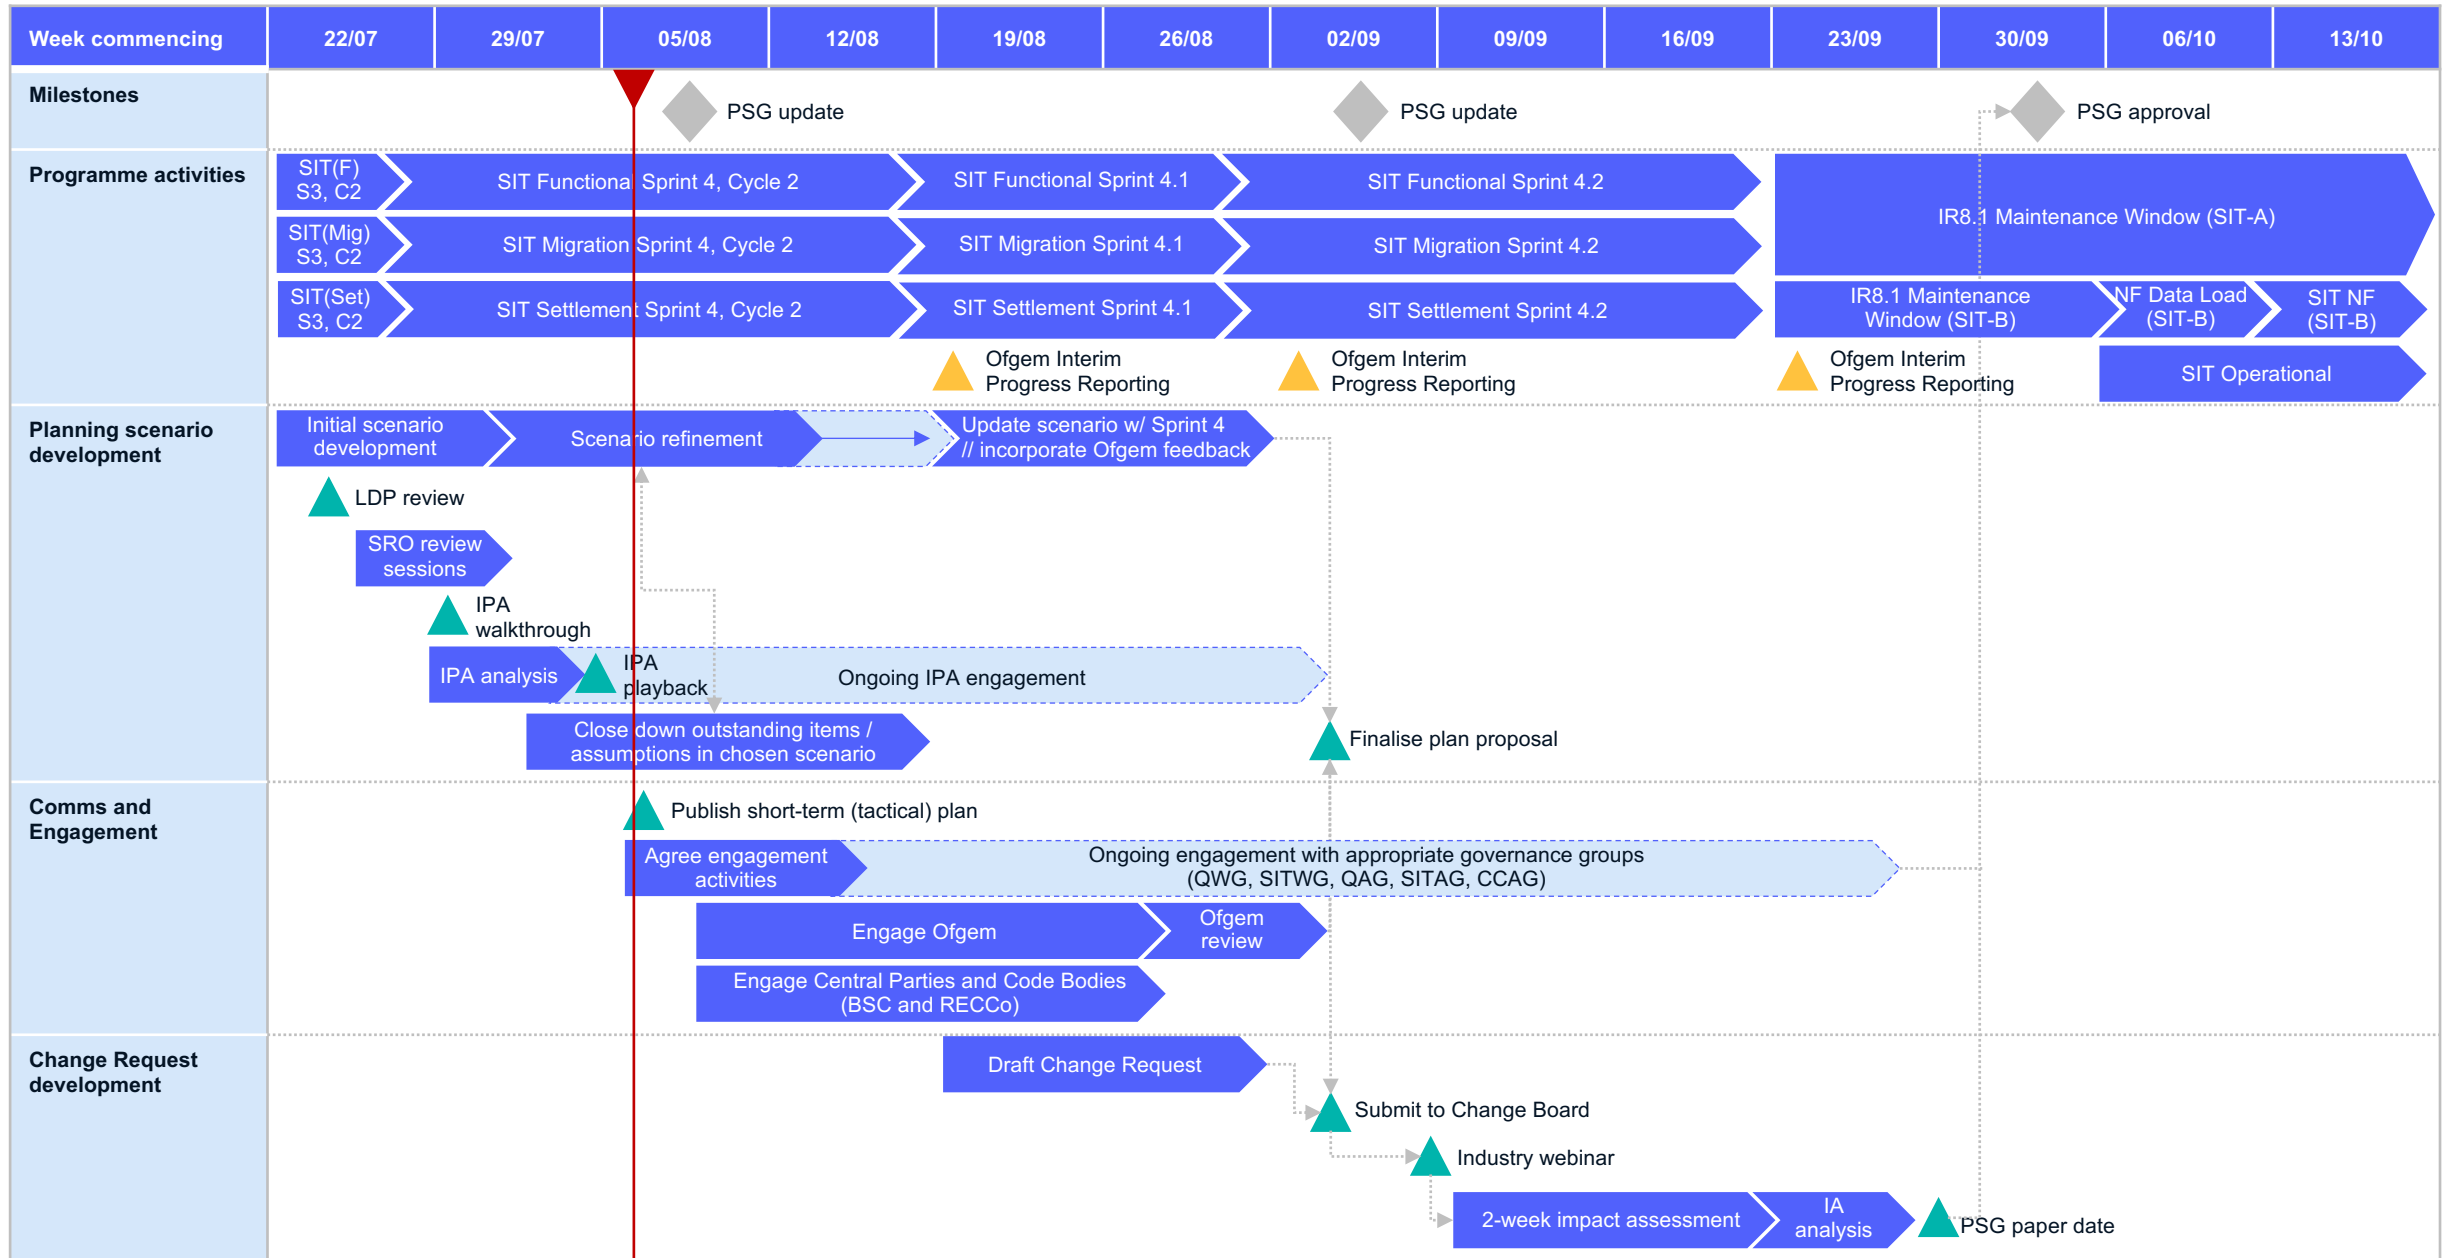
| Week commencing | 22/07 | 29/07 | 05/08 | 12/08 | 19/08 | 26/08 | 02/09 | 09/09 | 16/09 | 23/09 | 30/09 | 06/10 | 13/10 |
|---|---|---|---|---|---|---|---|---|---|---|---|---|---|

Milestones

PSG update

PSG update

PSG approval

Programme activities

SIT(F) S3, C2

SIT Functional Sprint 4, Cycle 2

SIT Functional Sprint 4.1

SIT Functional Sprint 4.2

IR8.1 Maintenance Window (SIT-A)

SIT(Mig) S3, C2

SIT Migration Sprint 4, Cycle 2

SIT Migration Sprint 4.1

SIT Migration Sprint 4.2

SIT(Set) S3, C2

SIT Settlement Sprint 4, Cycle 2

SIT Settlement Sprint 4.1

SIT Settlement Sprint 4.2

IR8.1 Maintenance Window (SIT-B)

NF Data Load (SIT-B)

SIT NF (SIT-B)

Ofgem Interim Progress Reporting

Ofgem Interim Progress Reporting

Ofgem Interim Progress Reporting

SIT Operational

Planning scenario development

Initial scenario development

Scenario refinement

Update scenario w/ Sprint 4 // incorporate Ofgem feedback

LDP review

SRO review sessions

IPA walkthrough

IPA analysis

IPA playback

Ongoing IPA engagement

Close down outstanding items / assumptions in chosen scenario

Finalise plan proposal

Comms and Engagement

Publish short-term (tactical) plan

Agree engagement activities

Ongoing engagement with appropriate governance groups (QWG, SITWG, QAG, SITAG, CCAG)

Engage Ofgem

Ofgem review

Engage Central Parties and Code Bodies (BSC and RECCo)

Change Request development

Draft Change Request

Submit to Change Board

Industry webinar

2-week impact assessment

IA analysis

PSG paper date